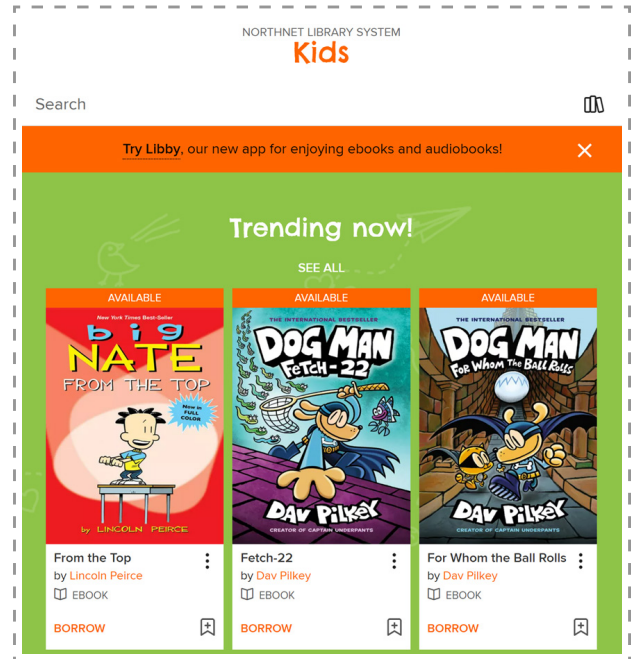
NORTHNET LIBRARY SYSTEM
Kids

Search

Try Libby, our new app for enjoying ebooks and audiobooks!

Trending now!

SEE ALL

AVAILABLE

New York Times Best-Seller
big NATE FROM THE TOP
Now in FULL COLOR
by LINCOLN PEIRCE

From the Top
by Lincoln Peirce
EBOOK
BORROW

AVAILABLE

THE INTERNATIONAL BESTSELLER
DOG MAN FETCH-22
DAV PILKEY
CREATOR OF CAPTAIN UNDERPANTS

Fetch-22
by Dav Pilkey
EBOOK
BORROW

AVAILABLE

THE INTERNATIONAL BESTSELLER
DOG MAN For Whom the Ball Rolls
DAV PILKEY
CREATOR OF CAPTAIN UNDERPANTS

For Whom the Ball Rolls
by Dav Pilkey
EBOOK
BORROW